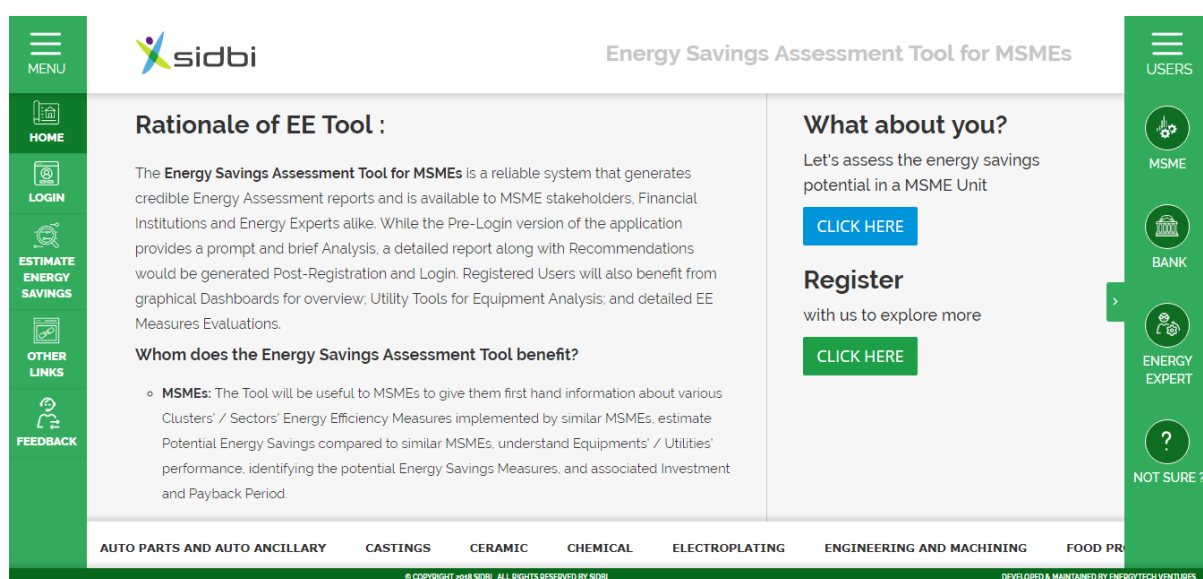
MENU

sidbi

Energy Savings Assessment Tool for MSMEs

USERS

HOME

LOGIN

ESTIMATE ENERGY SAVINGS

OTHER LINKS

FEEDBACK

Rationale of EE Tool :

The **Energy Savings Assessment Tool for MSMEs** is a reliable system that generates credible Energy Assessment reports and is available to MSME stakeholders, Financial Institutions and Energy Experts alike. While the Pre-Login version of the application provides a prompt and brief Analysis, a detailed report along with Recommendations would be generated Post-Registration and Login. Registered Users will also benefit from graphical Dashboards for overview; Utility Tools for Equipment Analysis; and detailed EE Measures Evaluations.

Whom does the Energy Savings Assessment Tool benefit?

- **MSMEs:** The Tool will be useful to MSMEs to give them first hand information about various Clusters' / Sectors' Energy Efficiency Measures implemented by similar MSMEs, estimate Potential Energy Savings compared to similar MSMEs, understand Equipments' / Utilities' performance, identifying the potential Energy Savings Measures, and associated Investment and Payback Period.

What about you?

Let's assess the energy savings potential in a MSME Unit

CLICK HERE

Register

with us to explore more

CLICK HERE

MSME

BANK

ENERGY EXPERT

NOT SURE ?

AUTO PARTS AND AUTO ANCILLARY CASTINGS CERAMIC CHEMICAL ELECTROPLATING ENGINEERING AND MACHINING FOOD PR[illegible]

© COPYRIGHT 2018 SIDBI. ALL RIGHTS RESERVED BY SIDBI

DEVELOPED & MAINTAINED BY ENERGYTECH VENTURES